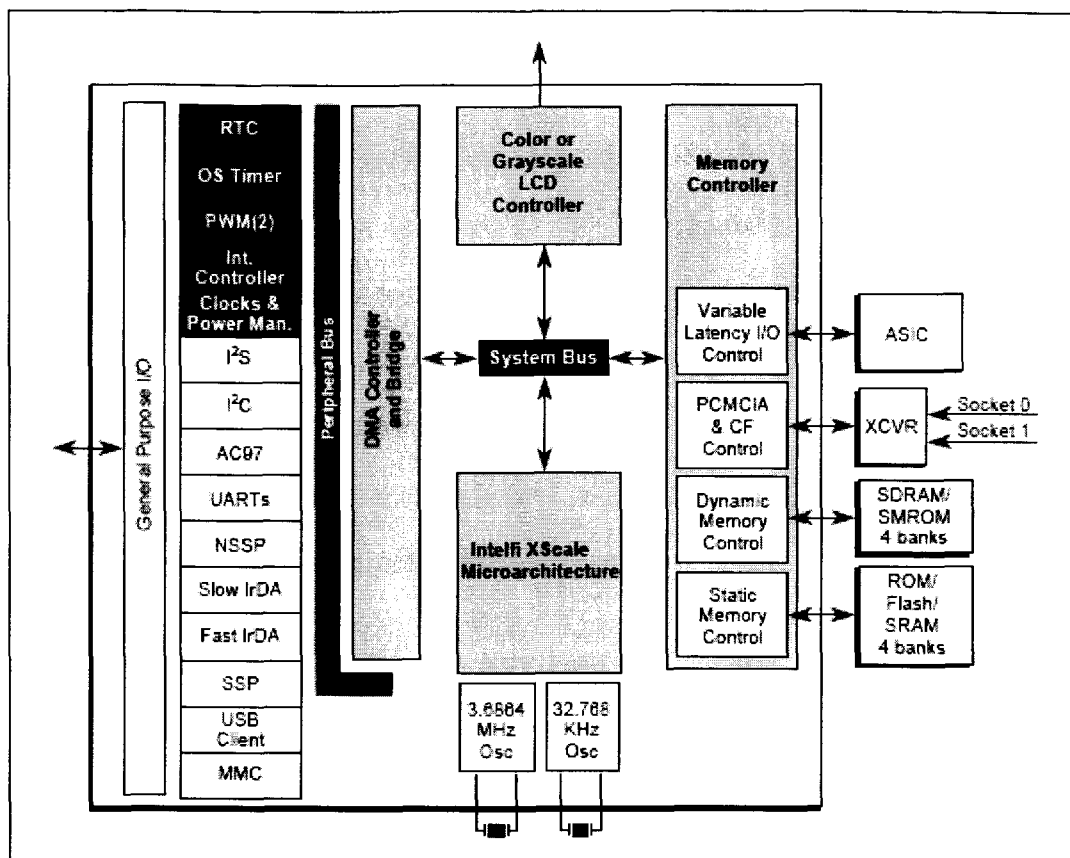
General Purpose I/O

RTC
OS Timer
PWM(2)
Int. Controller
Clocks & Power Man.
I$^2$S
I$^2$C
AC97
UARTs
NSSP
Slow IrDA
Fast IrDA
SSP
USB Client
MMC

Peripheral Bus

DMA Controller and Bridge

Color or Grayscale LCD Controller

System Bus

Intel® XScale Microarchitecture

3.6864 MHz Osc

32.768 KHz Osc

Memory Controller

Variable Latency I/O Control

PCMCIA & CF Control

Dynamic Memory Control

Static Memory Control

ASIC

XCVR

Socket 0

Socket 1

SDRAM/ SMROM 4 banks

ROM/ Flash/ SRAM 4 banks